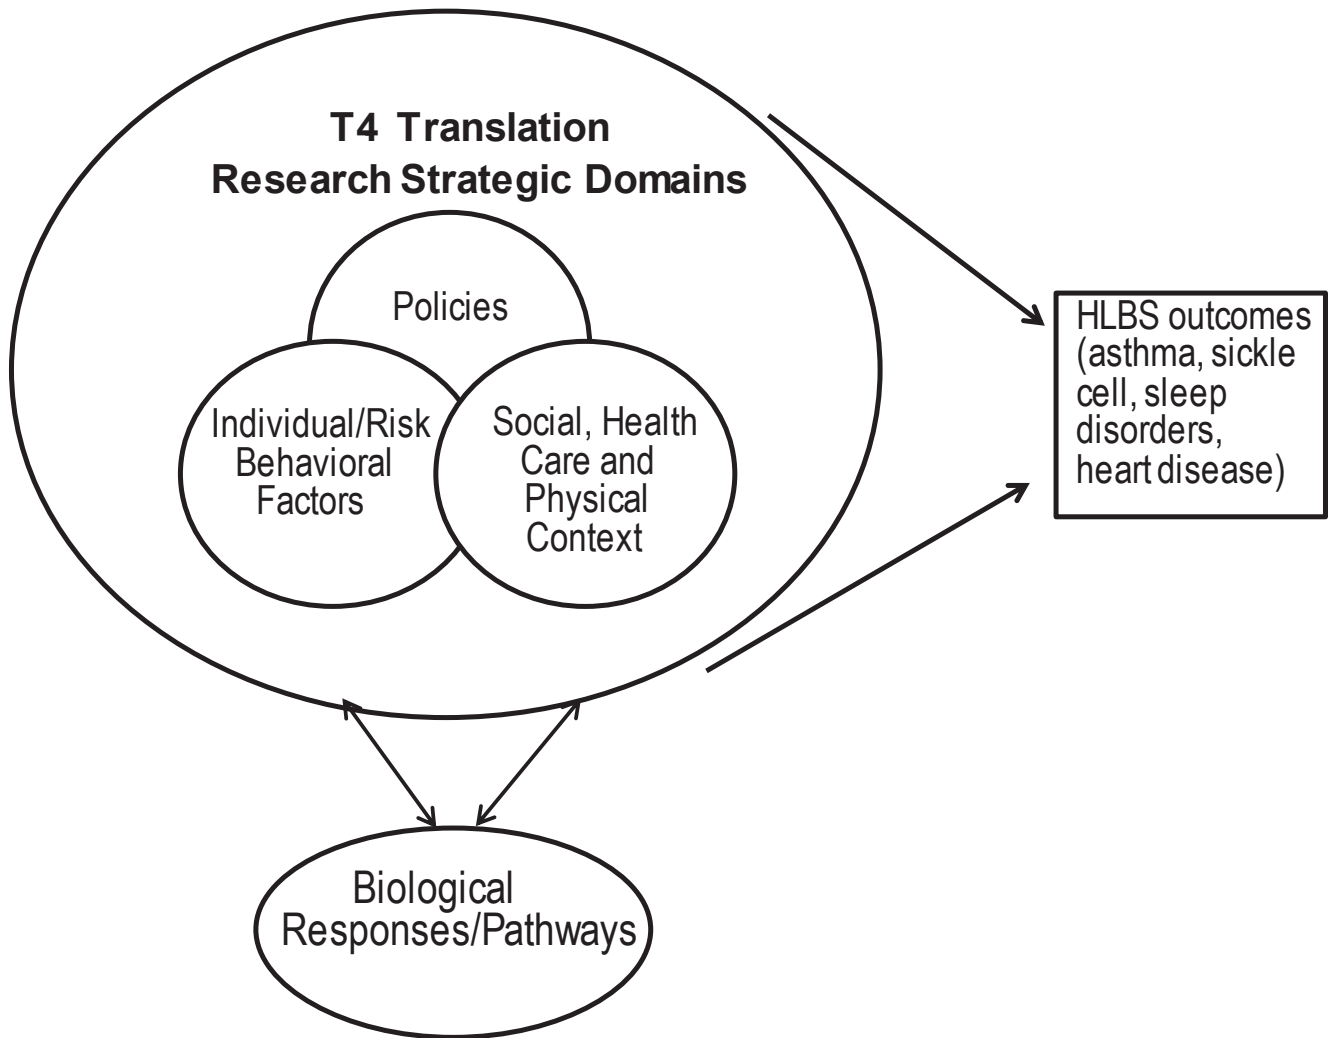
T4 Translation Research Strategic Domains

Policies

Individual/Risk Behavioral Factors

Social, Health Care and Physical Context

HLBS outcomes (asthma, sickle cell, sleep disorders, heart disease)

Biological Responses/Pathways